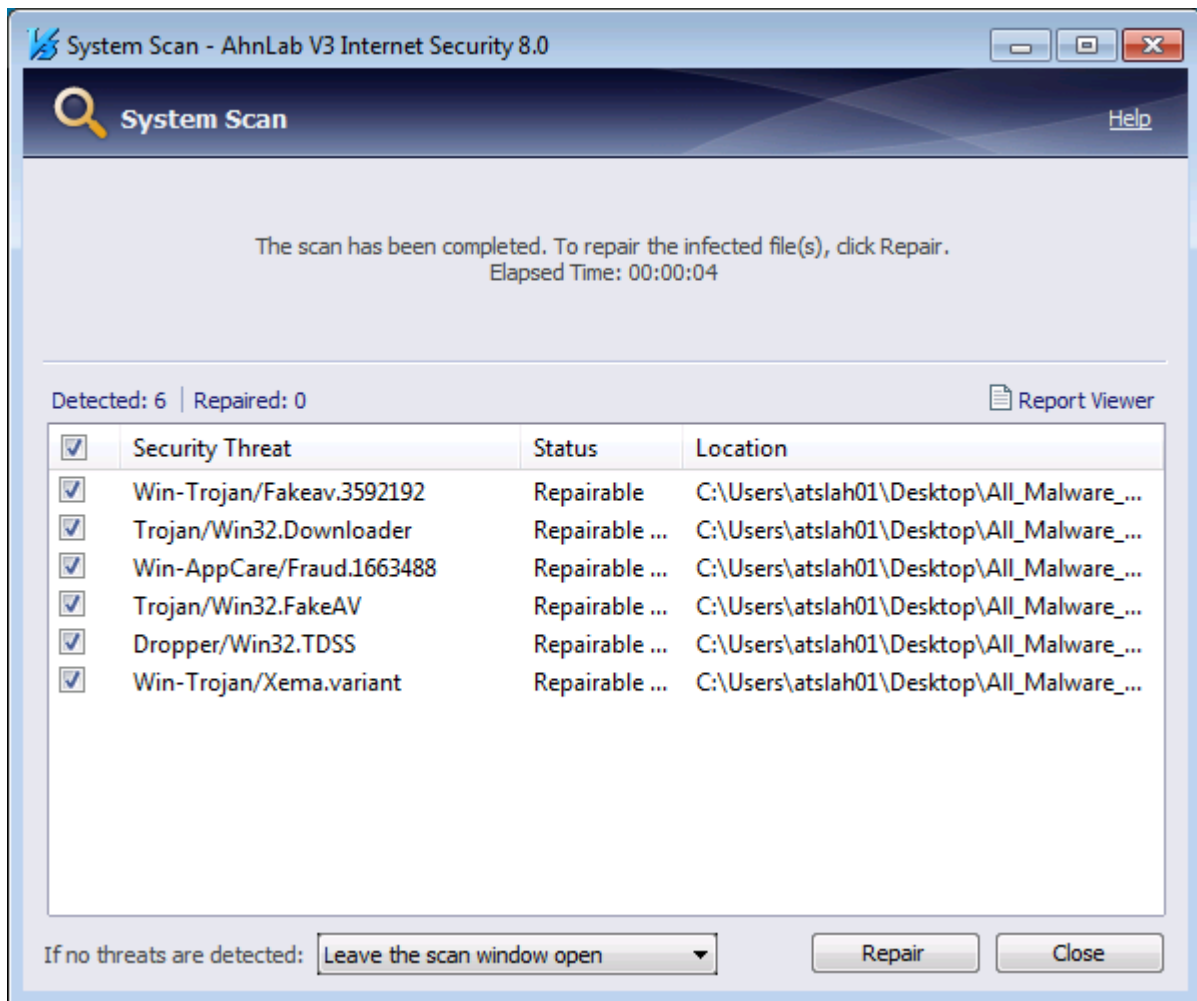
System Scan - AhnLab V3 Internet Security 8.0

System Scan

Help

The scan has been completed. To repair the infected file(s), click Repair.
Elapsed Time: 00:00:04

Detected: 6 | Repaired: 0

Report Viewer

| | Security Threat | Status | Location |
|---|---|---|---|
| ☑ | Win-Trojan/Fakeav.3592192 | Repairable | C:\Users\atslah01\Desktop\All_Malware_... |
| ☑ | Trojan/Win32.Downloader | Repairable ... | C:\Users\atslah01\Desktop\All_Malware_... |
| ☑ | Win-AppCare/Fraud.1663488 | Repairable ... | C:\Users\atslah01\Desktop\All_Malware_... |
| ☑ | Trojan/Win32.FakeAV | Repairable ... | C:\Users\atslah01\Desktop\All_Malware_... |
| ☑ | Dropper/Win32.TDSS | Repairable ... | C:\Users\atslah01\Desktop\All_Malware_... |
| ☑ | Win-Trojan/Xema.variant | Repairable ... | C:\Users\atslah01\Desktop\All_Malware_... |

If no threats are detected: Leave the scan window open

Repair

Close